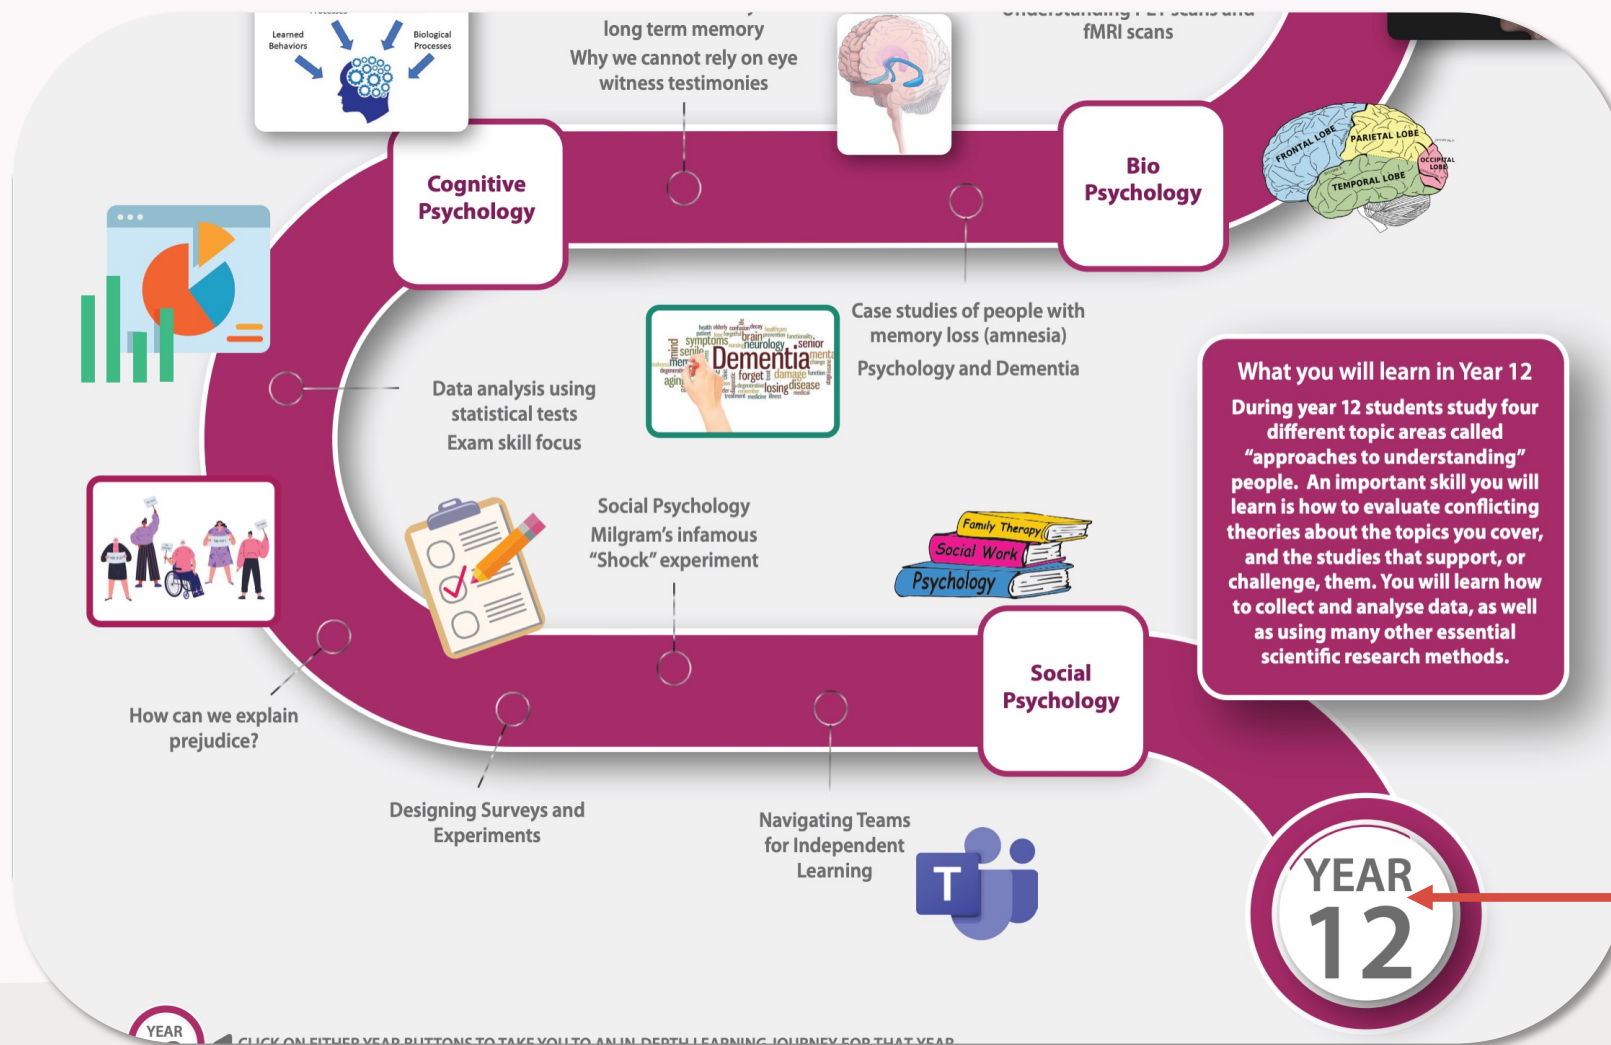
Learned Behaviors

Biological Processes

long term memory

Why we cannot rely on eye witness testimonies

fMRI scans

Cognitive Psychology

Bio Psychology

FRONTAL LOBE

PARIETAL LOBE

OCCIPITAL LOBE

TEMPORAL LOBE

Case studies of people with memory loss (amnesia)

Psychology and Dementia

symptoms brain neurology senior Dementia forget damage losing disease

Data analysis using statistical tests

Exam skill focus

What you will learn in Year 12

During year 12 students study four different topic areas called "approaches to understanding" people. An important skill you will learn is how to evaluate conflicting theories about the topics you cover, and the studies that support, or challenge, them. You will learn how to collect and analyse data, as well as using many other essential scientific research methods.

Social Psychology

Milgram's infamous "Shock" experiment

Family Therapy

Social Work

Psychology

Social Psychology

How can we explain prejudice?

Designing Surveys and Experiments

Navigating Teams for Independent Learning

YEAR 12

YEAR

CLICK ON EITHER YEAR BUTTONS TO TAKE YOU TO AN IN-DEPTH LEARNING JOURNEY FOR THAT YEAR